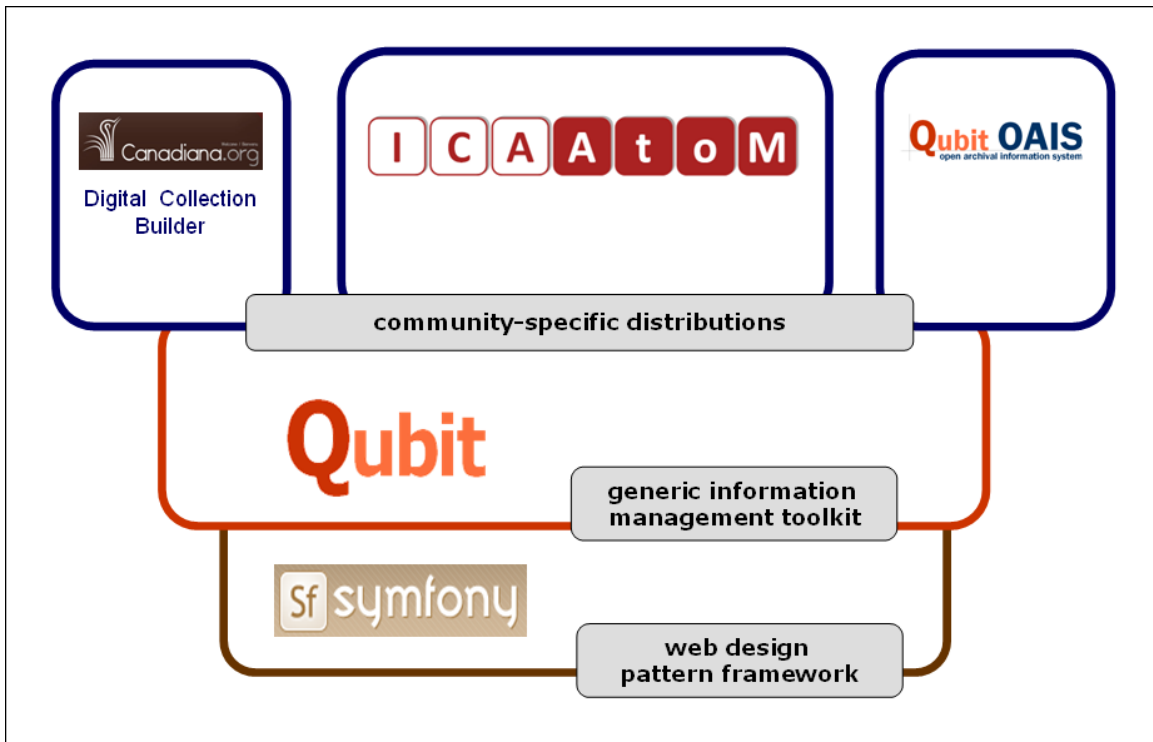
Canadiana.org

Digital Collection Builder

ICAAtoM

Qubit OAIS
open archival information system

community-specific distributions

Qubit

generic information management toolkit

Sf symfony

web design pattern framework